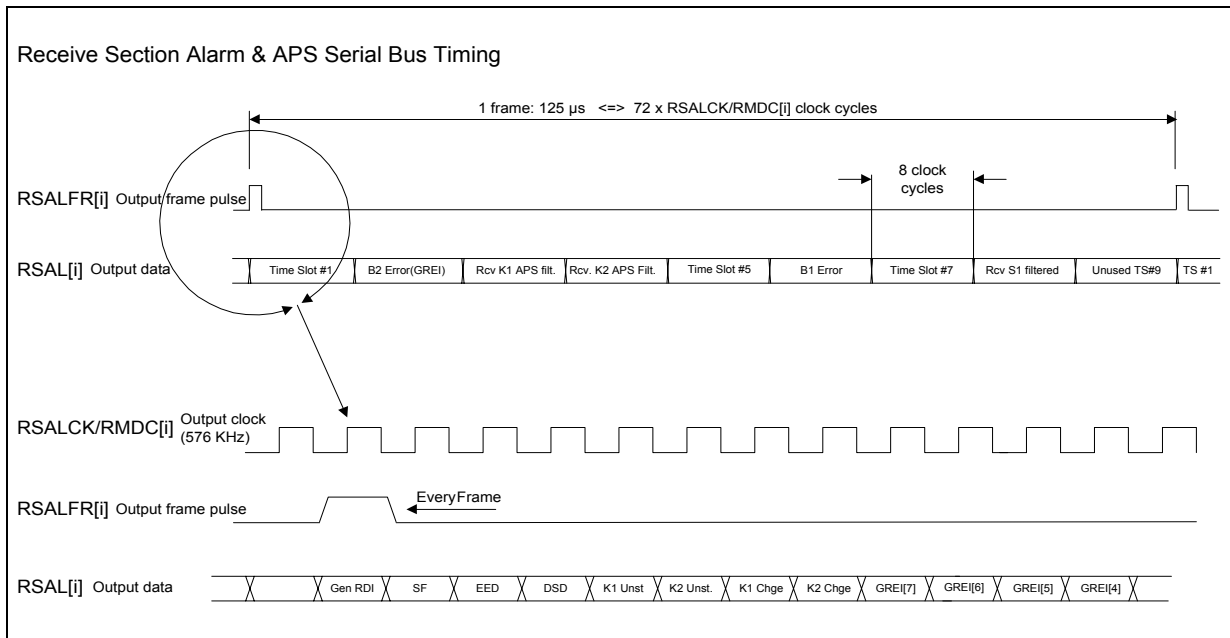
Receive Section Alarm & APS Serial Bus Timing

1 frame: 125 µs <=> 72 x RSALCK/RMDC[i] clock cycles

8 clock cycles

RSALFR[i] Output frame pulse

RSAL[i] Output data

| Time Slot #1 | B2 Error(GREI) | Rcv K1 APS filt. | Rcv. K2 APS Filt. | Time Slot #5 | B1 Error | Time Slot #7 | Rcv S1 filtered | Unused TS#9 | TS #1 |
|---|---|---|---|---|---|---|---|---|---|

RSALCK/RMDC[i] Output clock (576 KHz)

RSALFR[i] Output frame pulse

EveryFrame

RSAL[i] Output data

| Gen RDI | SF | EED | DSD | K1 Unst | K2 Unst. | K1 Chge | K2 Chge | GREI[7] | GREI[6] | GREI[5] | GREI[4] |
|---|---|---|---|---|---|---|---|---|---|---|---|